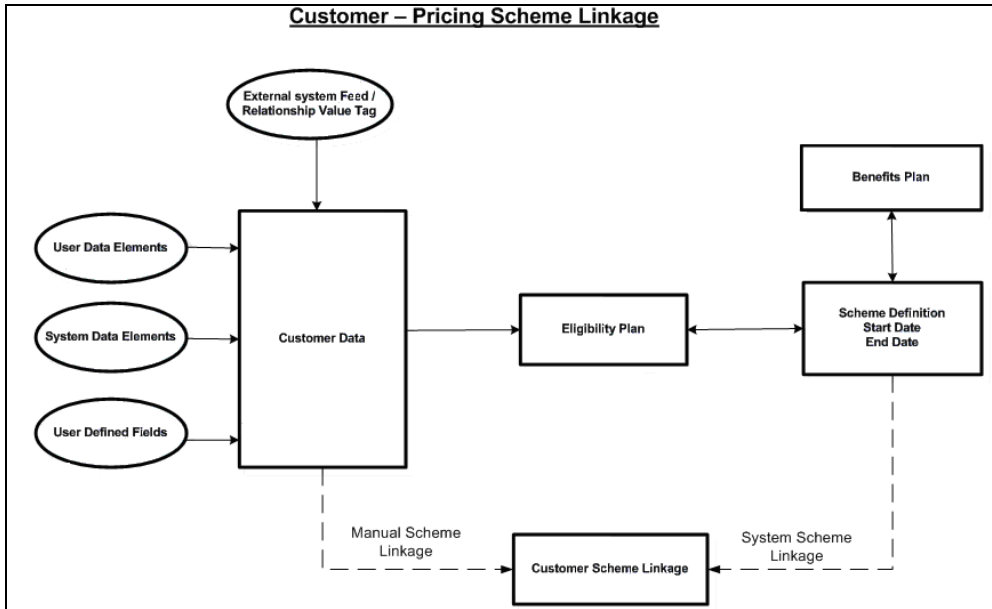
Customer – Pricing Scheme Linkage

External system Feed / Relationship Value Tag

Benefits Plan

User Data Elements

System Data Elements

Customer Data

Eligibility Plan

Scheme Definition
Start Date
End Date

User Defined Fields

Manual Scheme Linkage

System Scheme Linkage

Customer Scheme Linkage